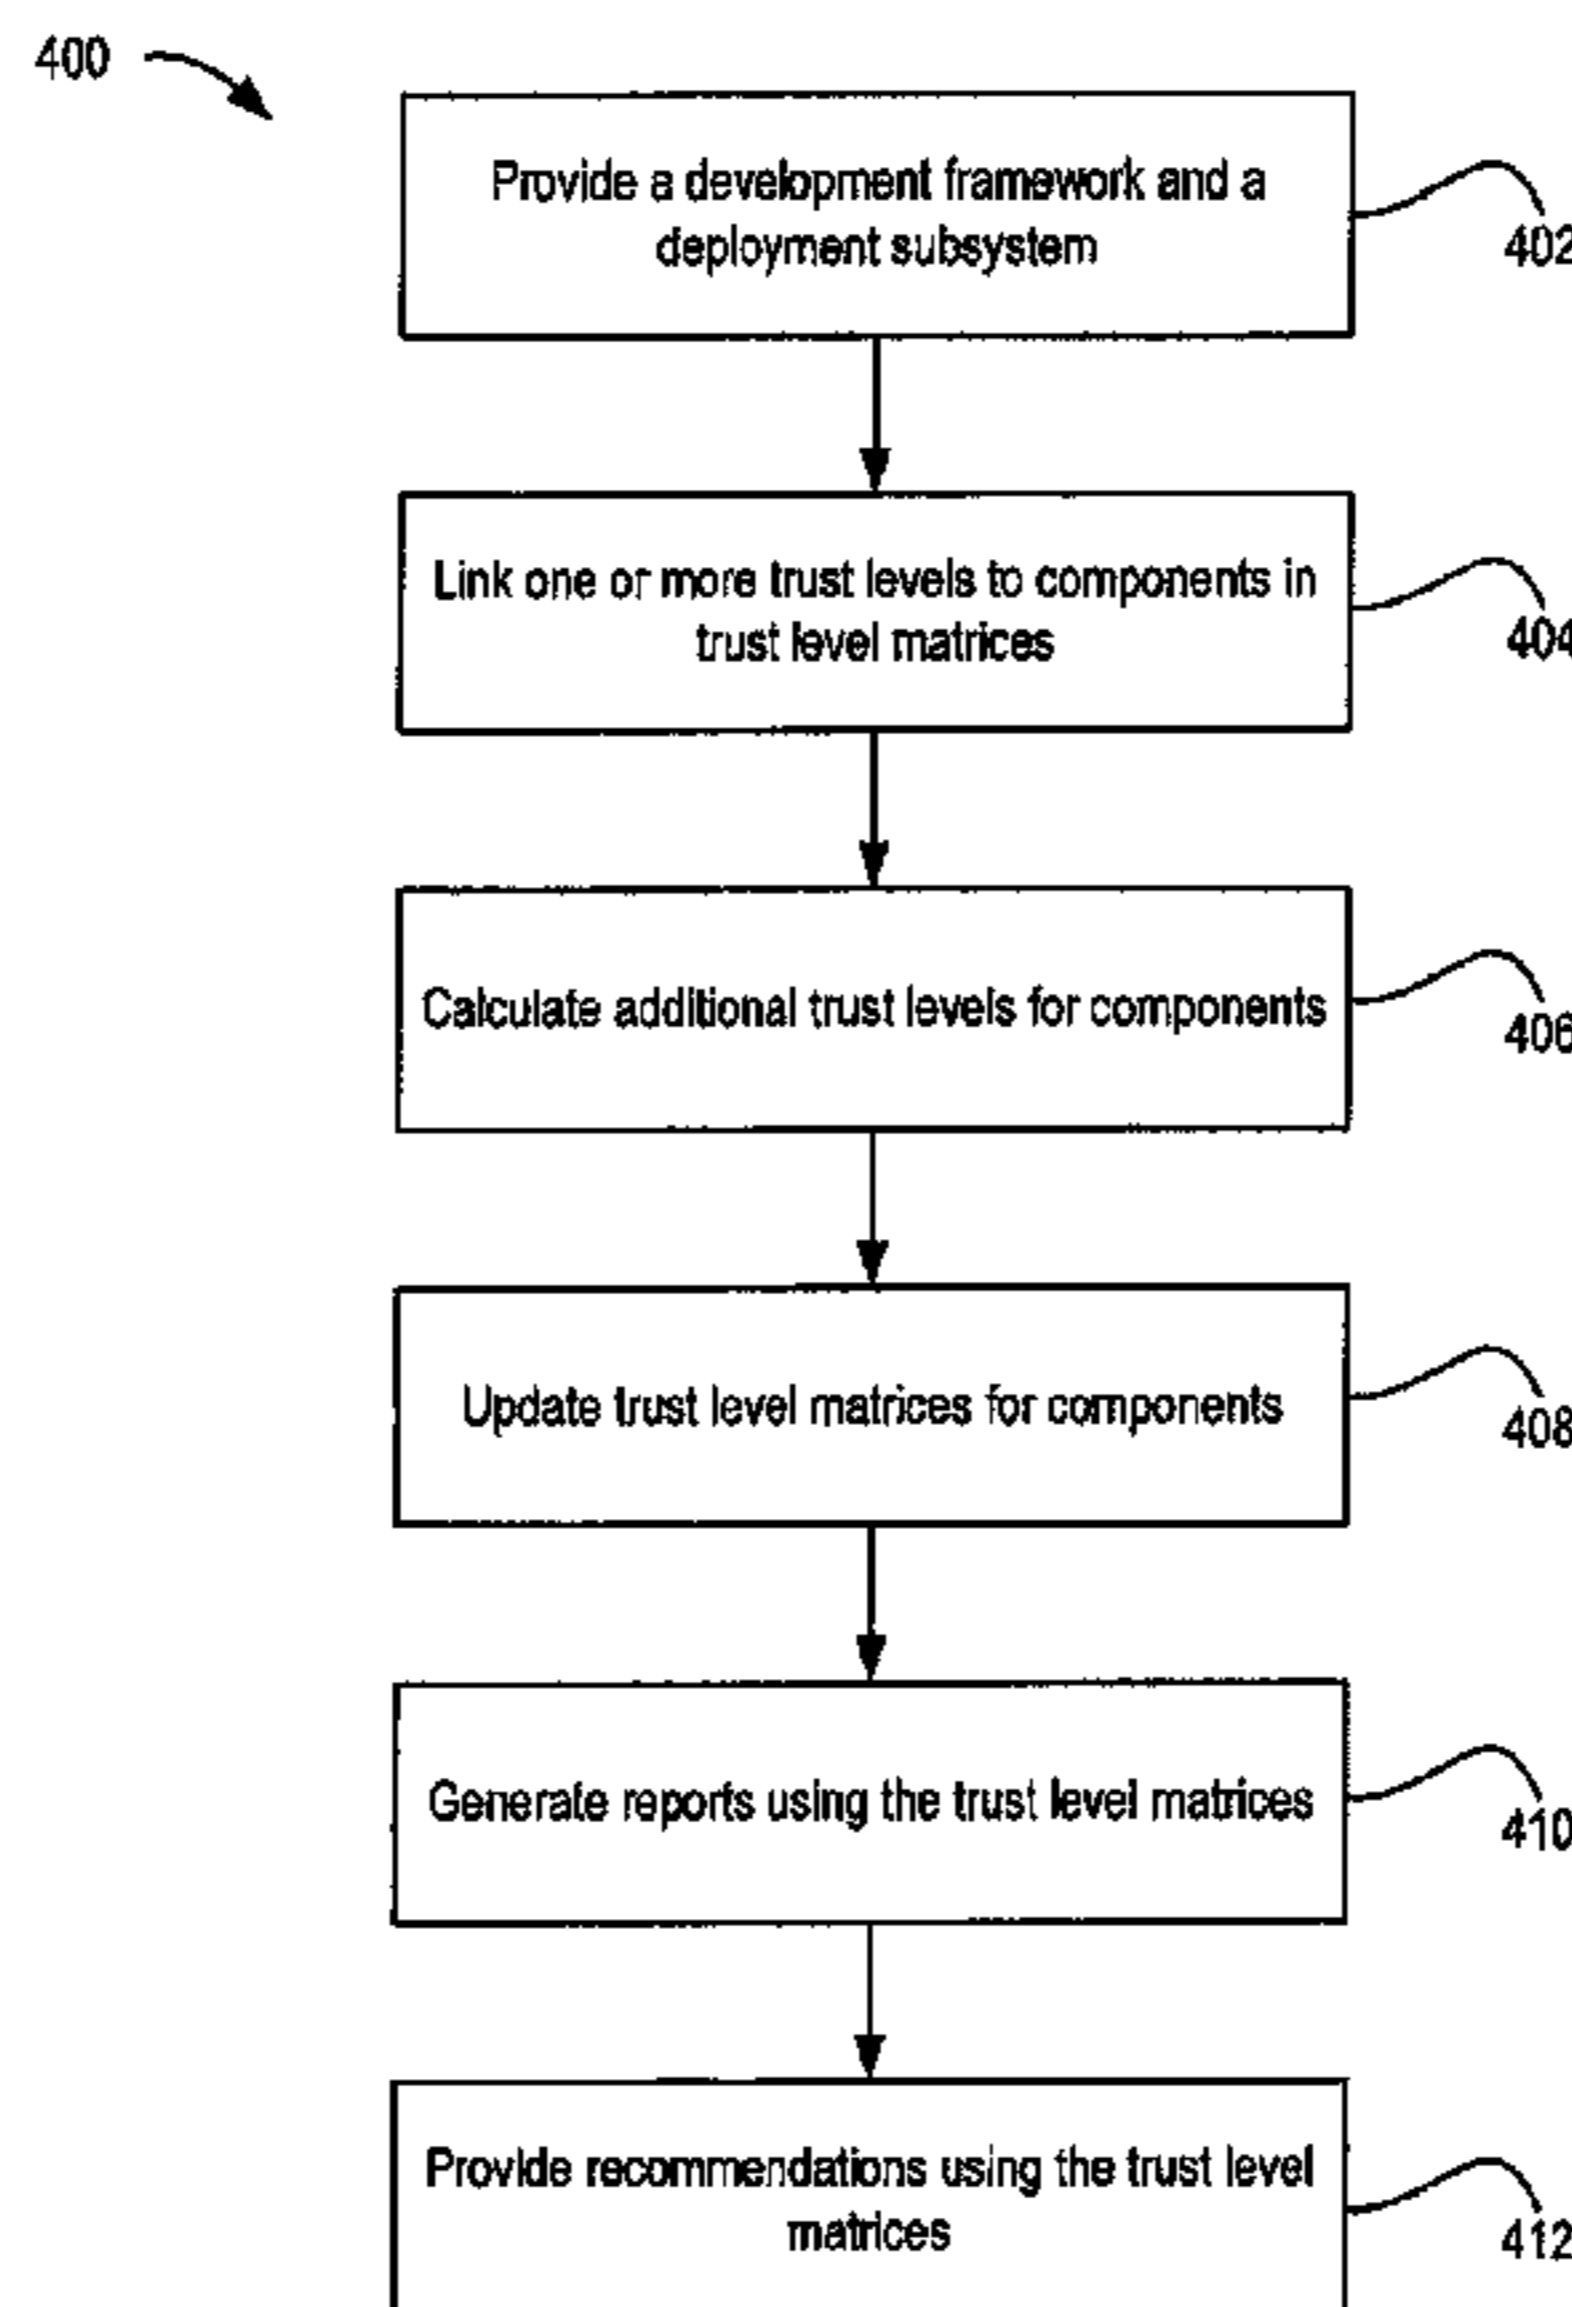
400

Provide a development framework and a deployment subsystem

402

Link one or more trust levels to components in trust level matrices

404

Calculate additional trust levels for components

406

Update trust level matrices for components

408

Generate reports using the trust level matrices

410

Provide recommendations using the trust level matrices

412